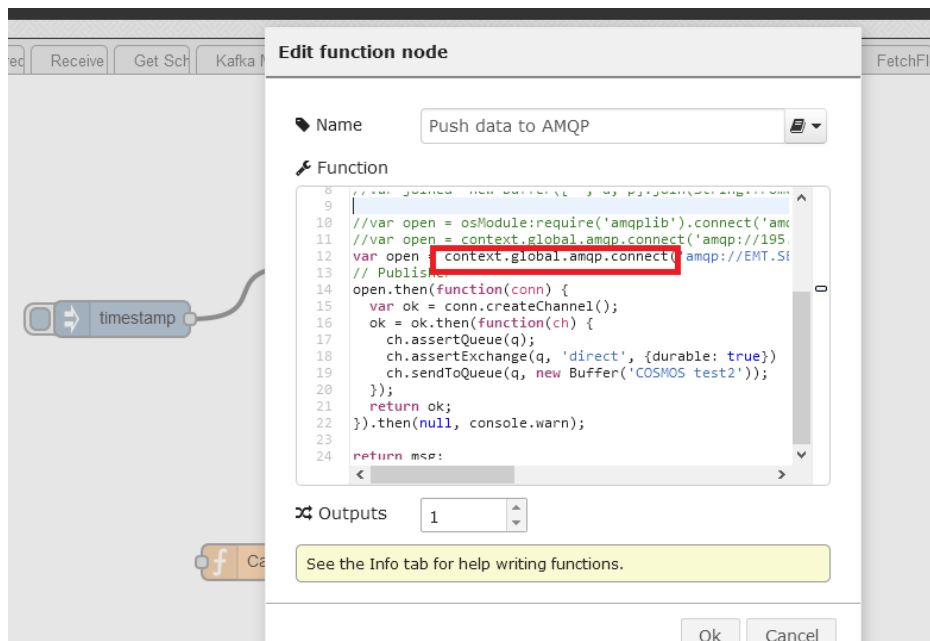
rec | Receive | Get Sch | Kafka M

FetchFl

timestamp

Ca

Edit function node

Name

Push data to AMQP

Function

8 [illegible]
9
10 //var open = osModule:require('amqplib').connect('amq
11 //var open = context.global.amqp.connect('amqp://195.
12 var open = context.global.amqp.connect('amqp://EMT.SE
13 // Publisher
14 open.then(function(conn) {
15   var ok = conn.createChannel();
16   ok = ok.then(function(ch) {
17     ch.assertQueue(q);
18     ch.assertExchange(q, 'direct', {durable: true})
19     ch.sendToQueue(q, new Buffer('COSMOS test2'));
20   });
21   return ok;
22 }).then(null, console.warn);
23
24 return msg;

Outputs

1

See the Info tab for help writing functions.

Ok

Cancel